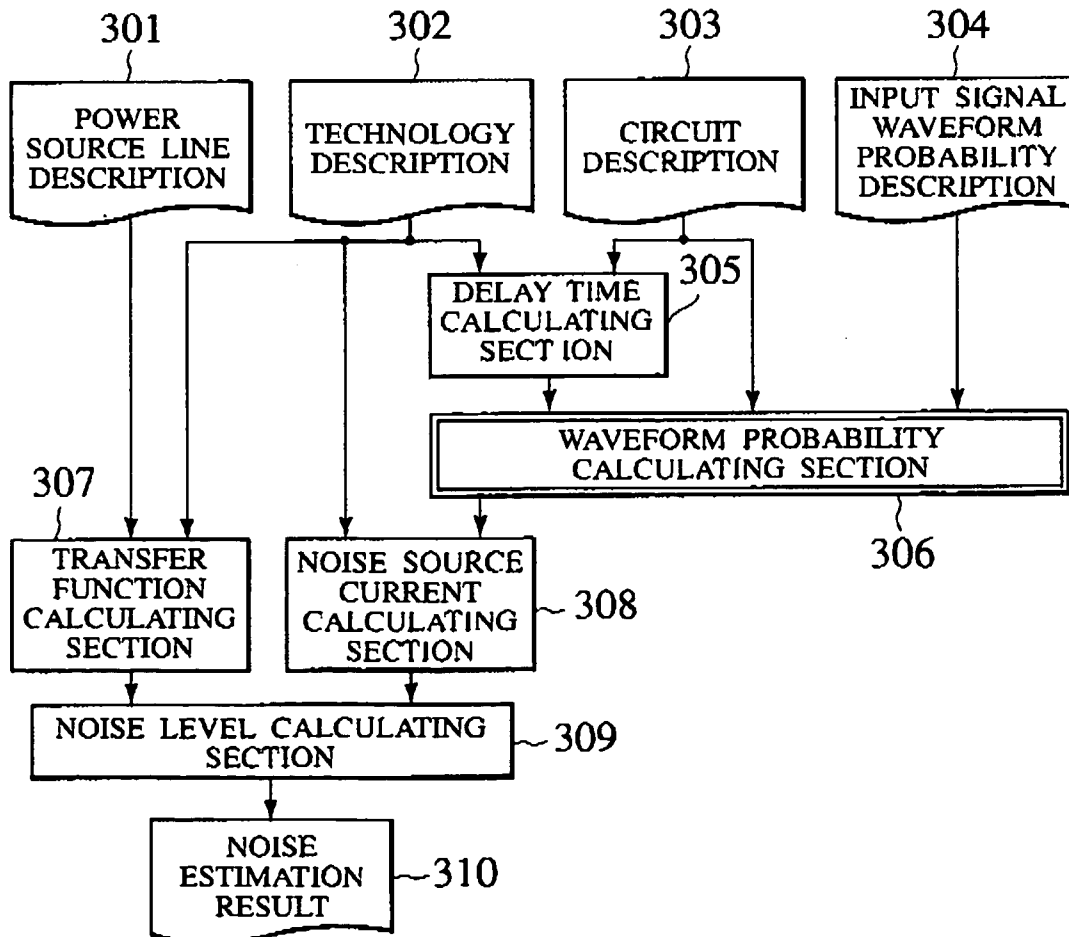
301
POWER SOURCE LINE DESCRIPTION

302
TECHNOLOGY DESCRIPTION

303
CIRCUIT DESCRIPTION

304
INPUT SIGNAL WAVEFORM PROBABILITY DESCRIPTION

DELAY TIME CALCULATING SECT ION
305

WAVEFORM PROBABILITY CALCULATING SECTION
306

307
TRANSFER FUNCTION CALCULATING SECTION

NOISE SOURCE CURRENT CALCULATING SECTION
308

NOISE LEVEL CALCULATING SECTION
309

NOISE ESTIMATION RESULT
310